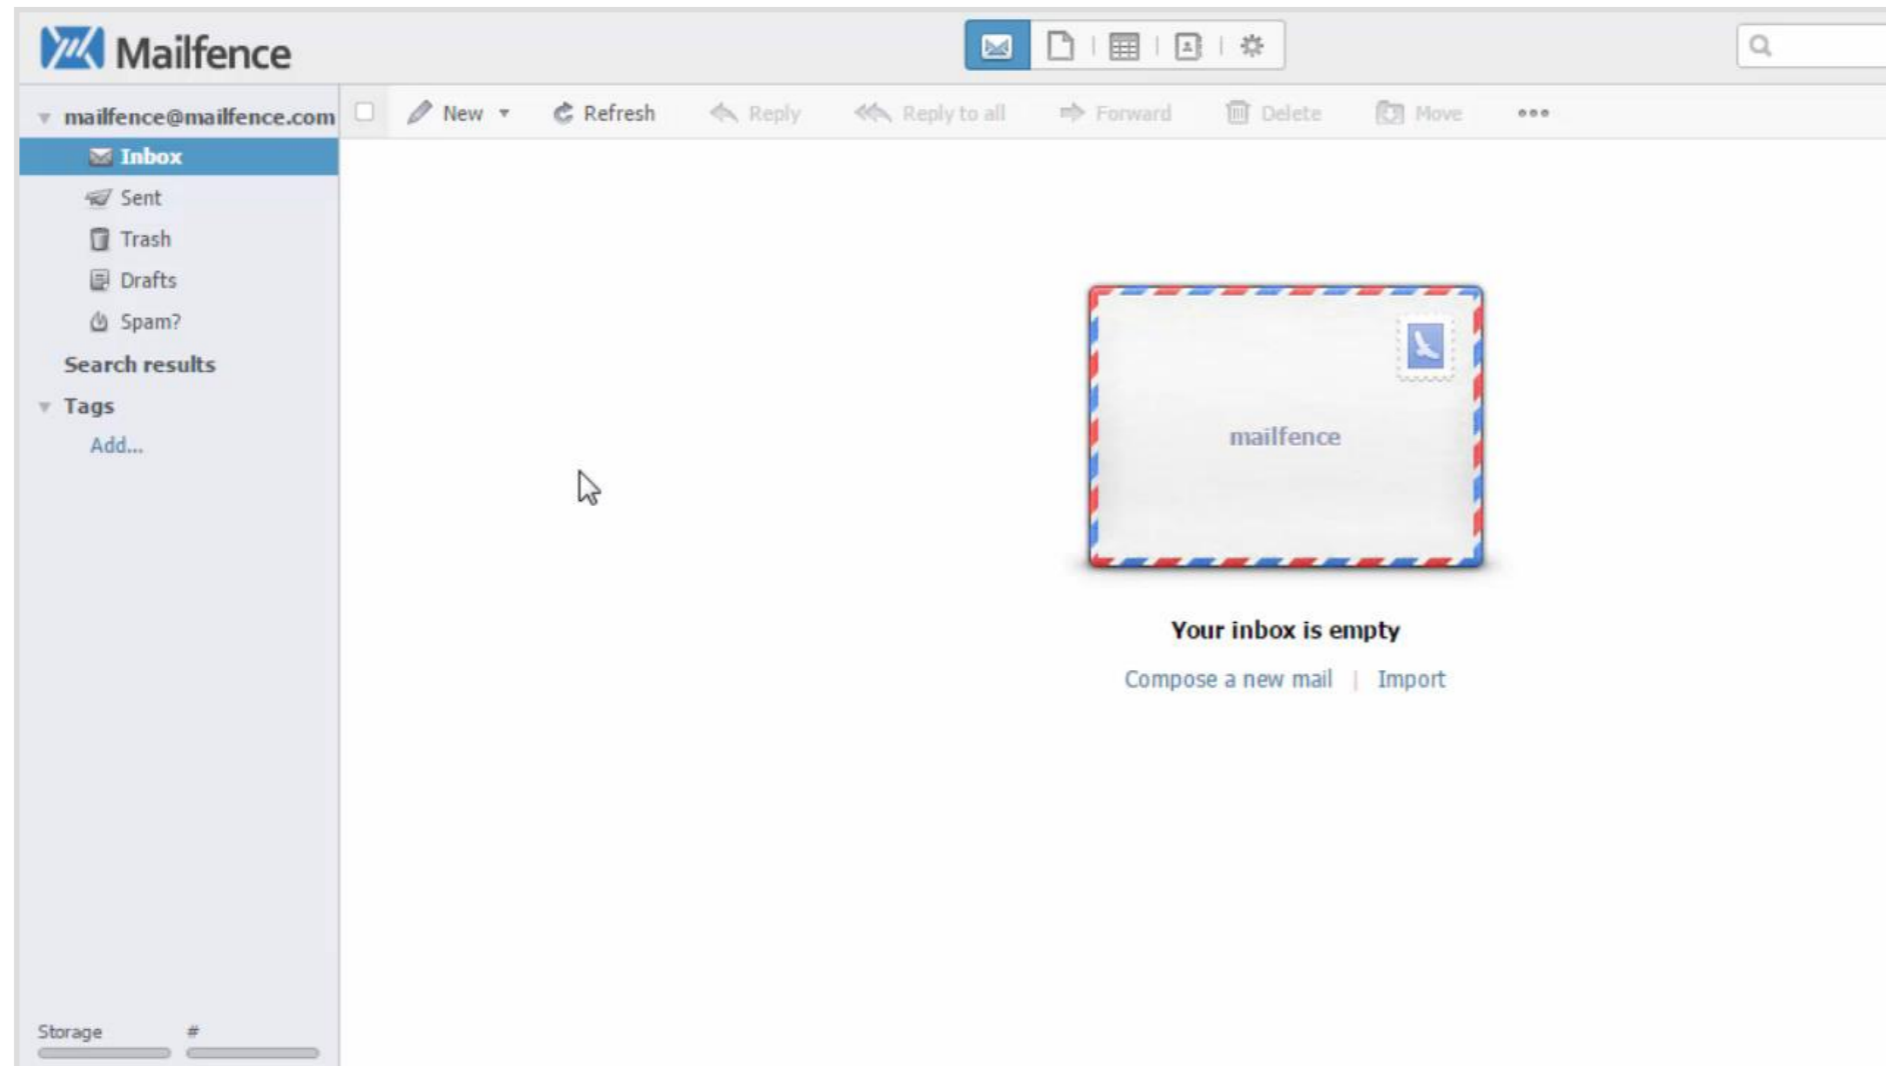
Mailfence

mailfence@mailfence.com

New Refresh Reply Reply to all Forward Delete Move •••

Inbox
Sent
Trash
Drafts
Spam?
Search results
Tags
Add...

mailfence

Your inbox is empty

Compose a new mail | Import

Storage #